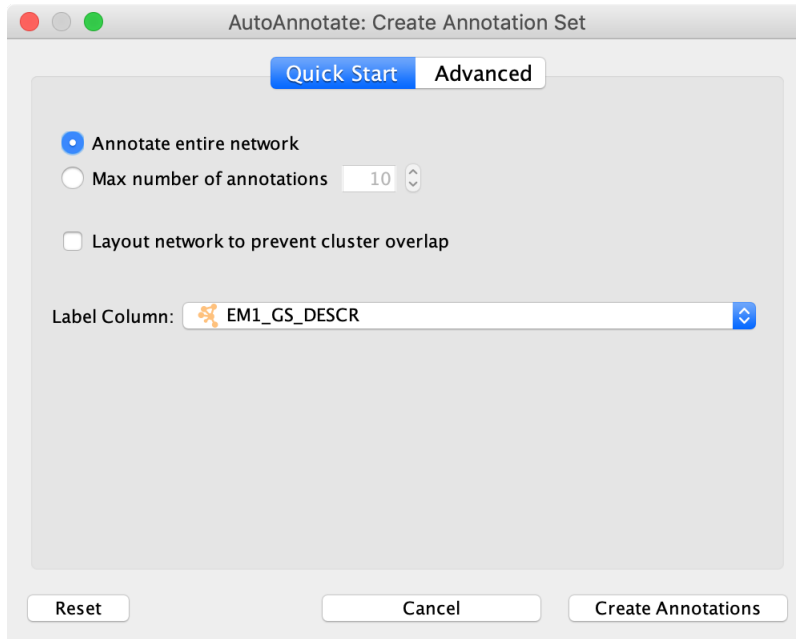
AutoAnnotate: Create Annotation Set

Quick Start

Advanced

Annotate entire network

Max number of annotations 10

Layout network to prevent cluster overlap

Label Column: EM1_GS_DESCR

Reset

Cancel

Create Annotations